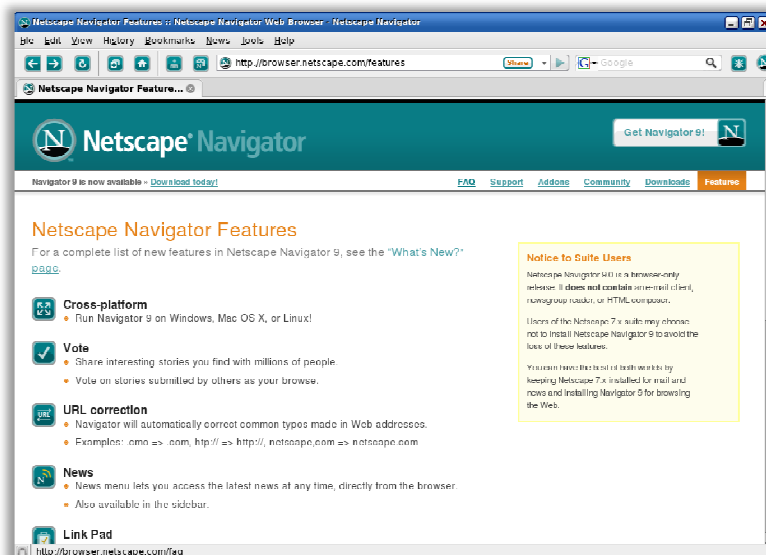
Netscape Navigator Features :: Netscape Navigator Web Browser - Netscape Navigator

File Edit View History Bookmarks News Tools Help

http://browser.netscape.com/features Share Google

Netscape Navigator Feature...

Netscape Navigator

Get Navigator 9!

Navigator 9 is now available » Download today!

FAQ Support Addons Community Downloads Features

Netscape Navigator Features

For a complete list of new features in Netscape Navigator 9, see the "What's New?" page.

Cross-platform
• Run Navigator 9 on Windows, Mac OS X, or Linux!

Vote
• Share interesting stories you find with millions of people.
• Vote on stories submitted by others as your browse.

URL correction
• Navigator will automatically correct common types made in Web addresses.
• Examples: .cmo => .com, http:/ => http://, netscape,com => netscape.com

News
• News menu lets you access the latest news at any time, directly from the browser.
• Also available in the sidebar.

Link Pad

Notice to Suite Users

Netscape Navigator 9.0 is a browser-only release. It does not contain an e-mail client, newsgroup reader, or HTML composer.

Users of the Netscape 7.x suite may choose not to install Netscape Navigator 9 to avoid the loss of these features.

You can have the best of both worlds by keeping Netscape 7.x installed for mail and news and installing Navigator 9 for browsing the Web.

http://browser.netscape.com/faq